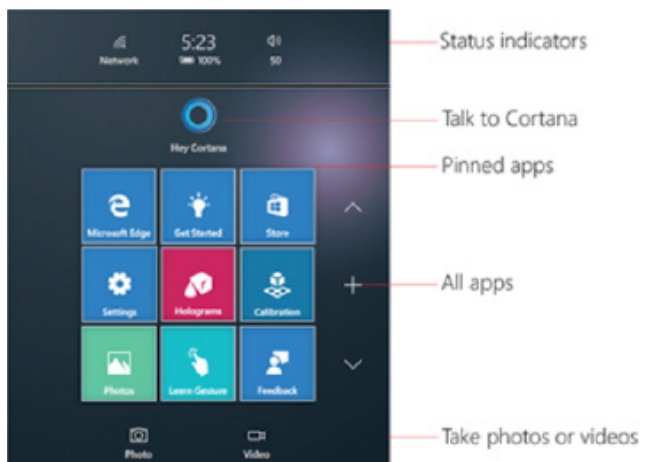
Network
5:23
100%
50
Status indicators
Hey Cortana
Talk to Cortana
Pinned apps
Microsoft Edge
Get Started
Store
Settings
Holograms
Calibration
All apps
Photos
Learn Gesture
Feedback
Photo
Video
Take photos or videos